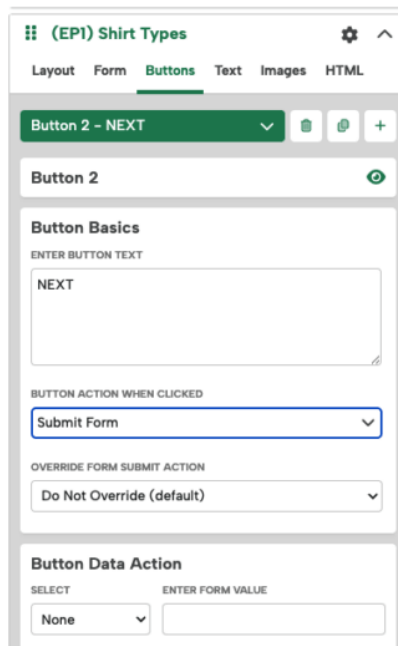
(EP1) Shirt Types

Layout Form Buttons Text Images HTML

Button 2 - NEXT

Button 2

Button Basics

ENTER BUTTON TEXT

NEXT

BUTTON ACTION WHEN CLICKED

Submit Form

OVERRIDE FORM SUBMIT ACTION

Do Not Override (default)

Button Data Action

SELECT

ENTER FORM VALUE

None